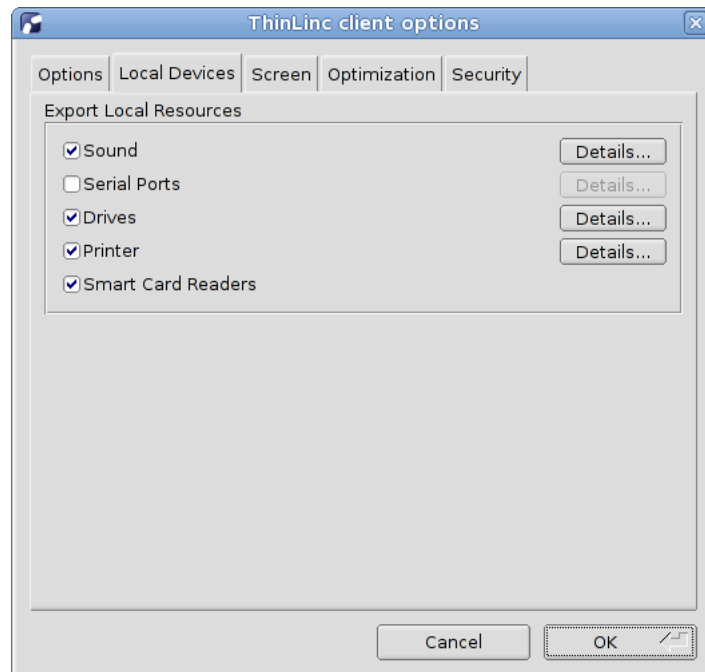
ThinLinc client options

Options | Local Devices | Screen | Optimization | Security

Export Local Resources

☑ Sound Details...
☐ Serial Ports Details...
☑ Drives Details...
☑ Printer Details...
☑ Smart Card Readers

Cancel OK